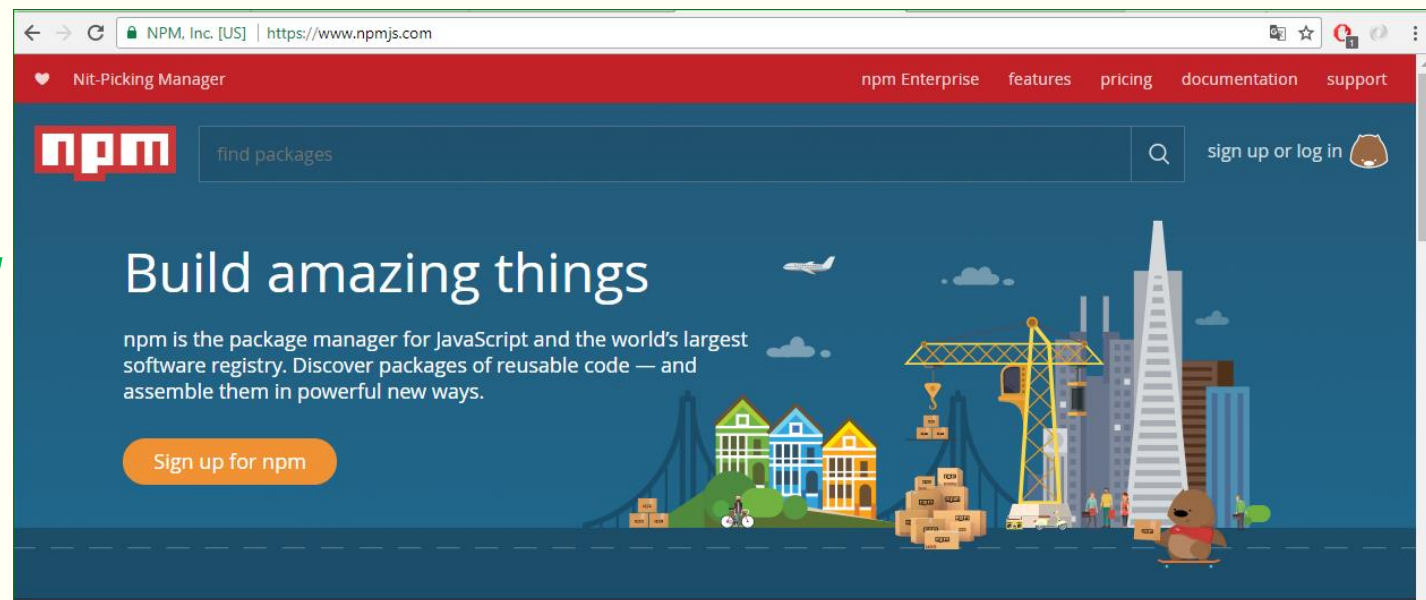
NPM, Inc. [US] | https://www.npmjs.com

Nit-Picking Manager

npm Enterprise features pricing documentation support

npm

find packages

sign up or log in

Build amazing things

npm is the package manager for JavaScript and the world's largest software registry. Discover packages of reusable code — and assemble them in powerful new ways.

Sign up for npm